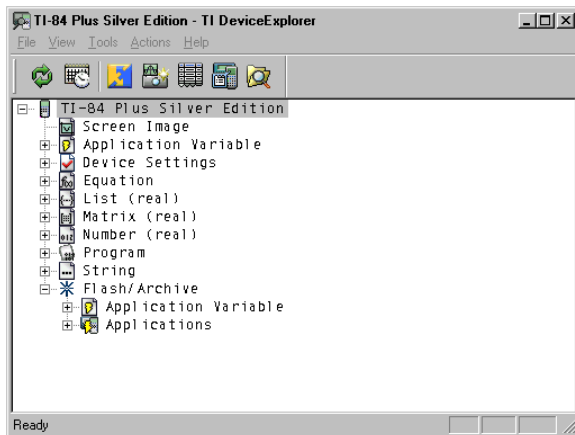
TI-84 Plus Silver Edition - TI DeviceExplorer

File View Tools Actions Help

TI-84 Plus Silver Edition
Screen Image
Application Variable
Device Settings
Equation
List (real)
Matrix (real)
Number (real)
Program
String
Flash/Archive
Application Variable
Applications

Ready